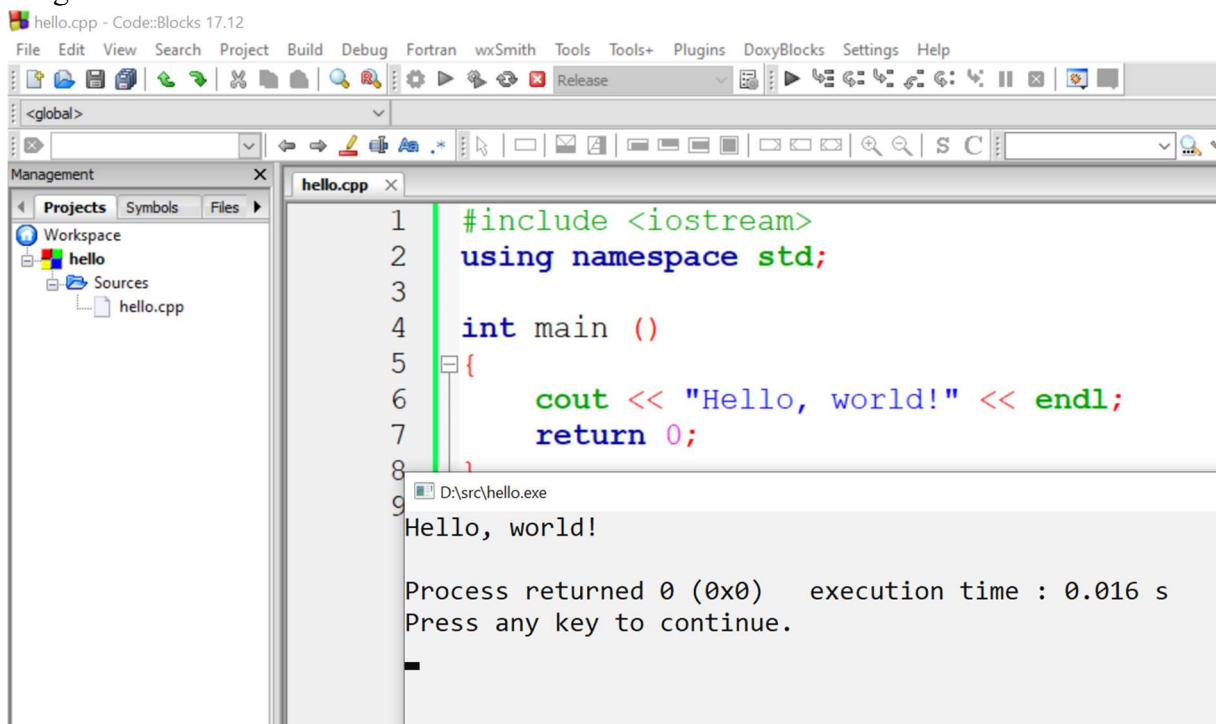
hello.cpp - Code::Blocks 17.12

File Edit View Search Project Build Debug Fortran wxSmith Tools Tools+ Plugins DoxyBlocks Settings Help

Release

<global>

Management

Projects Symbols Files

Workspace
hello
Sources
hello.cpp

hello.cpp

1 #include <iostream>
2 using namespace std;
3
4 int main ()
5 {
6 cout << "Hello, world!" << endl;
7 return 0;
8
9

D:\src\hello.exe

Hello, world!

Process returned 0 (0x0) execution time : 0.016 s
Press any key to continue.